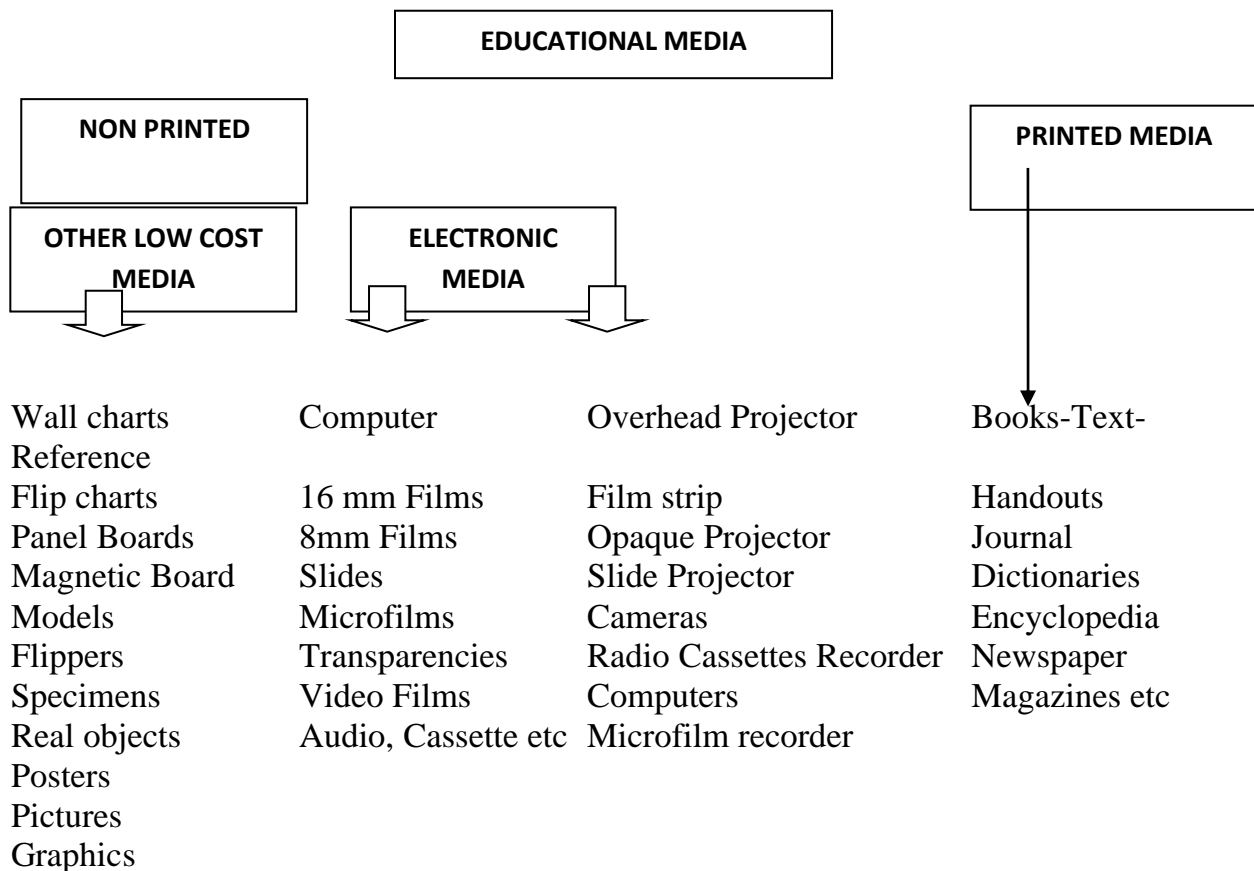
EDUCATIONAL MEDIA

NON PRINTED

PRINTED MEDIA

OTHER LOW COST MEDIA

ELECTRONIC MEDIA

Wall charts
Flip charts
Panel Boards
Magnetic Board
Models
Flippers
Specimens
Real objects
Posters
Pictures
Graphics

Computer
16 mm Films
8mm Films
Slides
Microfilms
Transparencies
Video Films
Audio, Cassette etc

Overhead Projector
Film strip
Opaque Projector
Slide Projector
Cameras
Radio Cassettes Recorder
Computers
Microfilm recorder

Books-Text-Reference
Handouts
Journal
Dictionaries
Encyclopedia
Newspaper
Magazines etc